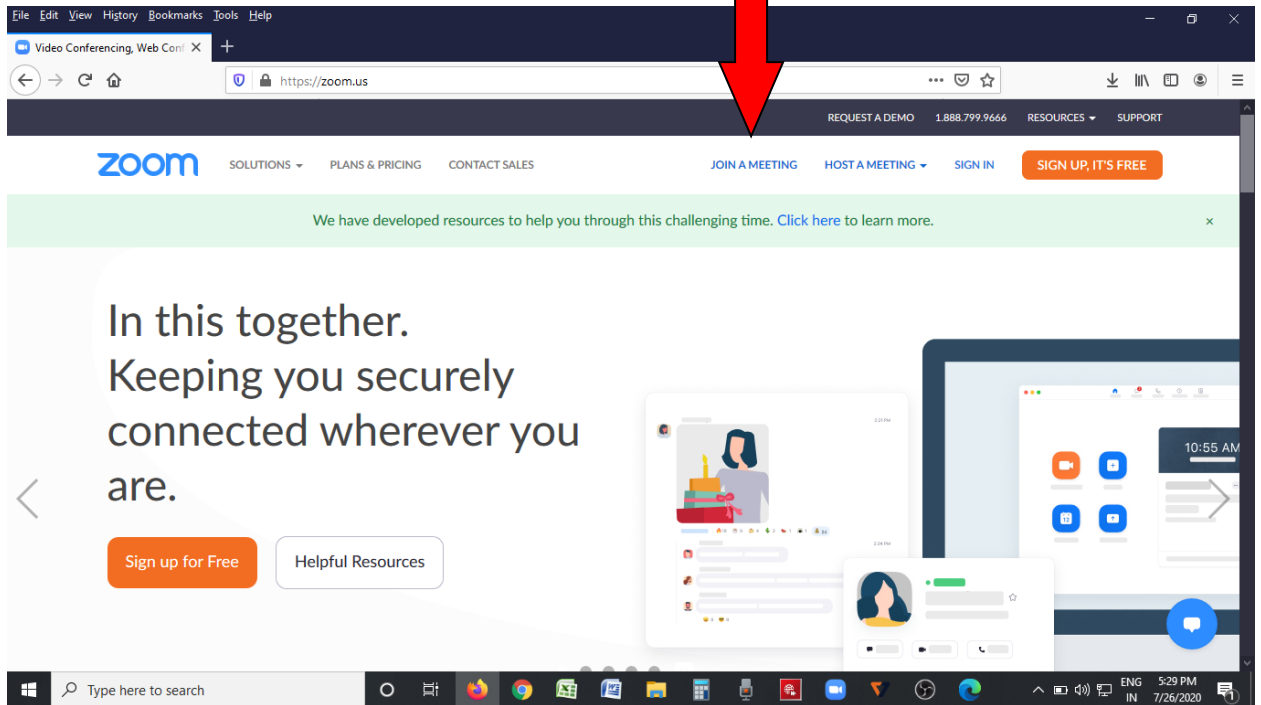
File Edit View History Bookmarks Tools Help

Video Conferencing, Web Conf ×

https://zoom.us

REQUEST A DEMO 1.888.799.9666 RESOURCES SUPPORT

zoom SOLUTIONS PLANS & PRICING CONTACT SALES JOIN A MEETING HOST A MEETING SIGN IN SIGN UP, IT'S FREE

We have developed resources to help you through this challenging time. Click here to learn more. ×

In this together.
Keeping you securely connected wherever you are.

Sign up for Free Helpful Resources

10:55 AM

Type here to search

ENG IN 5:29 PM 7/26/2020